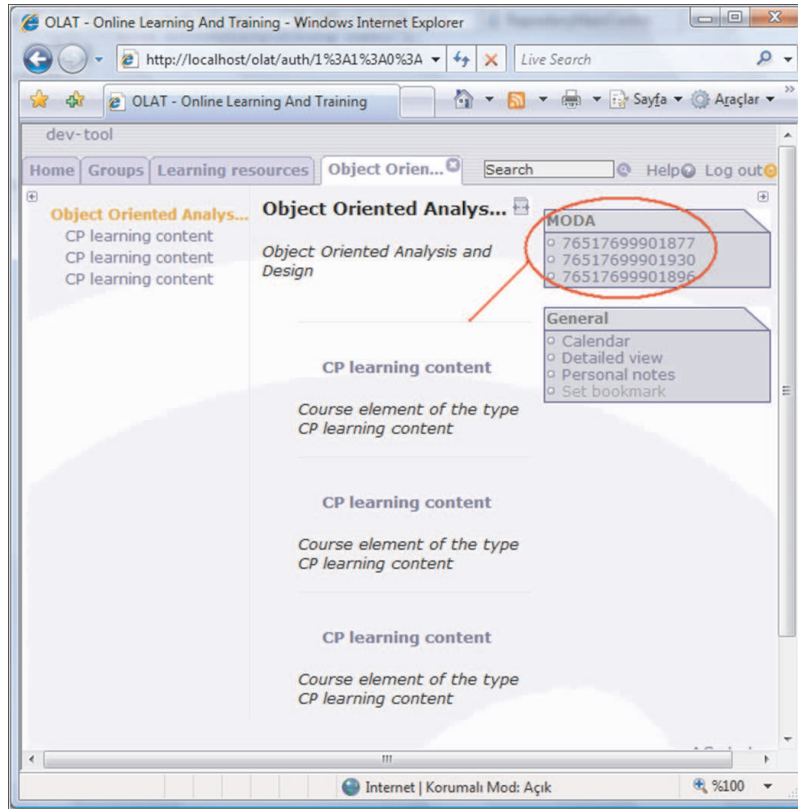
OLAT - Online Learning And Training - Windows Internet Explorer

http://localhost/olat/auth/1%3A1%3A0%3A

Live Search

OLAT - Online Learning And Training

Sayfa ▾ Araçlar ▾

dev-tool

Home | Groups | Learning resources | Object Orien...

Search

Help Log out

Object Oriented Analys...
CP learning content
CP learning content
CP learning content

Object Oriented Analys...

Object Oriented Analysis and Design

CP learning content

Course element of the type CP learning content

CP learning content

Course element of the type CP learning content

CP learning content

Course element of the type CP learning content

MODA
76517699901877
76517699901930
76517699901896

General
Calendar
Detailed view
Personal notes
Set bookmark

Internet | Korumalı Mod: Açık

%100